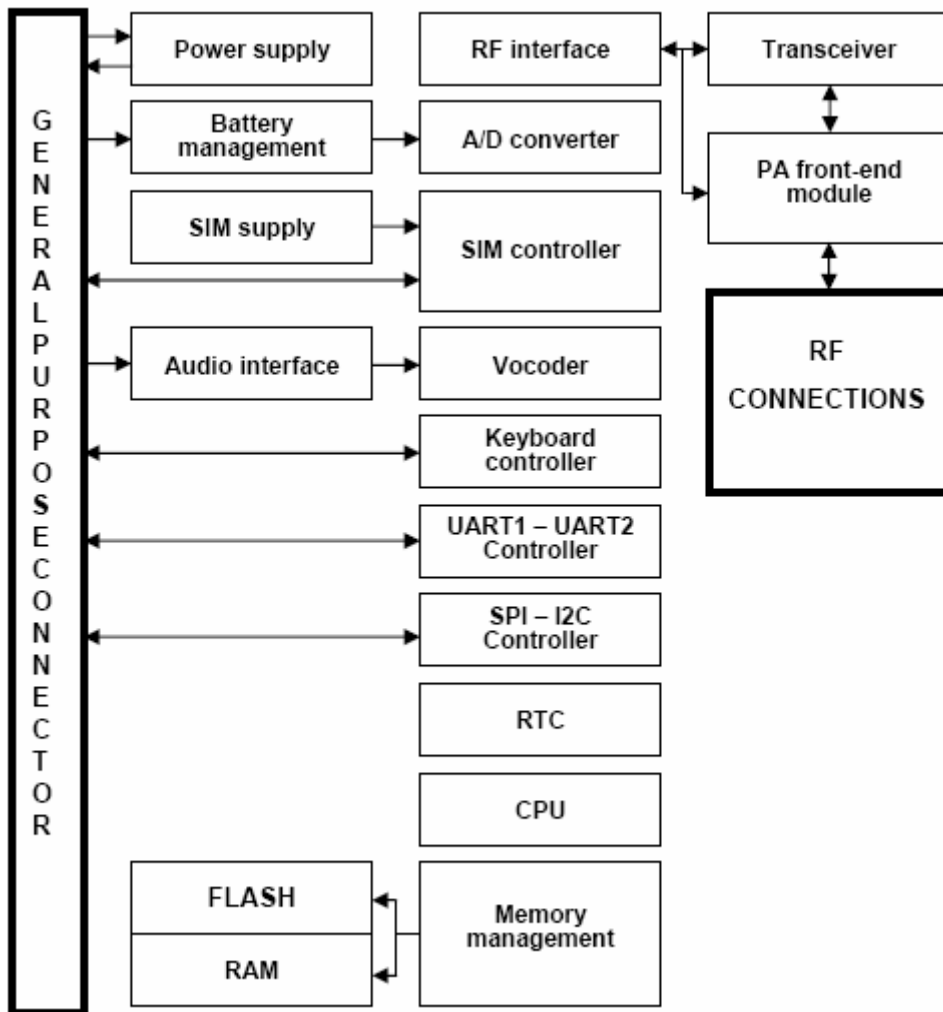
GENERALPURPOSECONNECTOR

Power supply

RF interface

Transceiver

Battery management

A/D converter

PA front-end module

SIM supply

SIM controller

RF CONNECTIONS

Audio interface

Vocoder

Keyboard controller

UART1 – UART2 Controller

SPI – I2C Controller

RTC

CPU

FLASH

RAM

Memory management